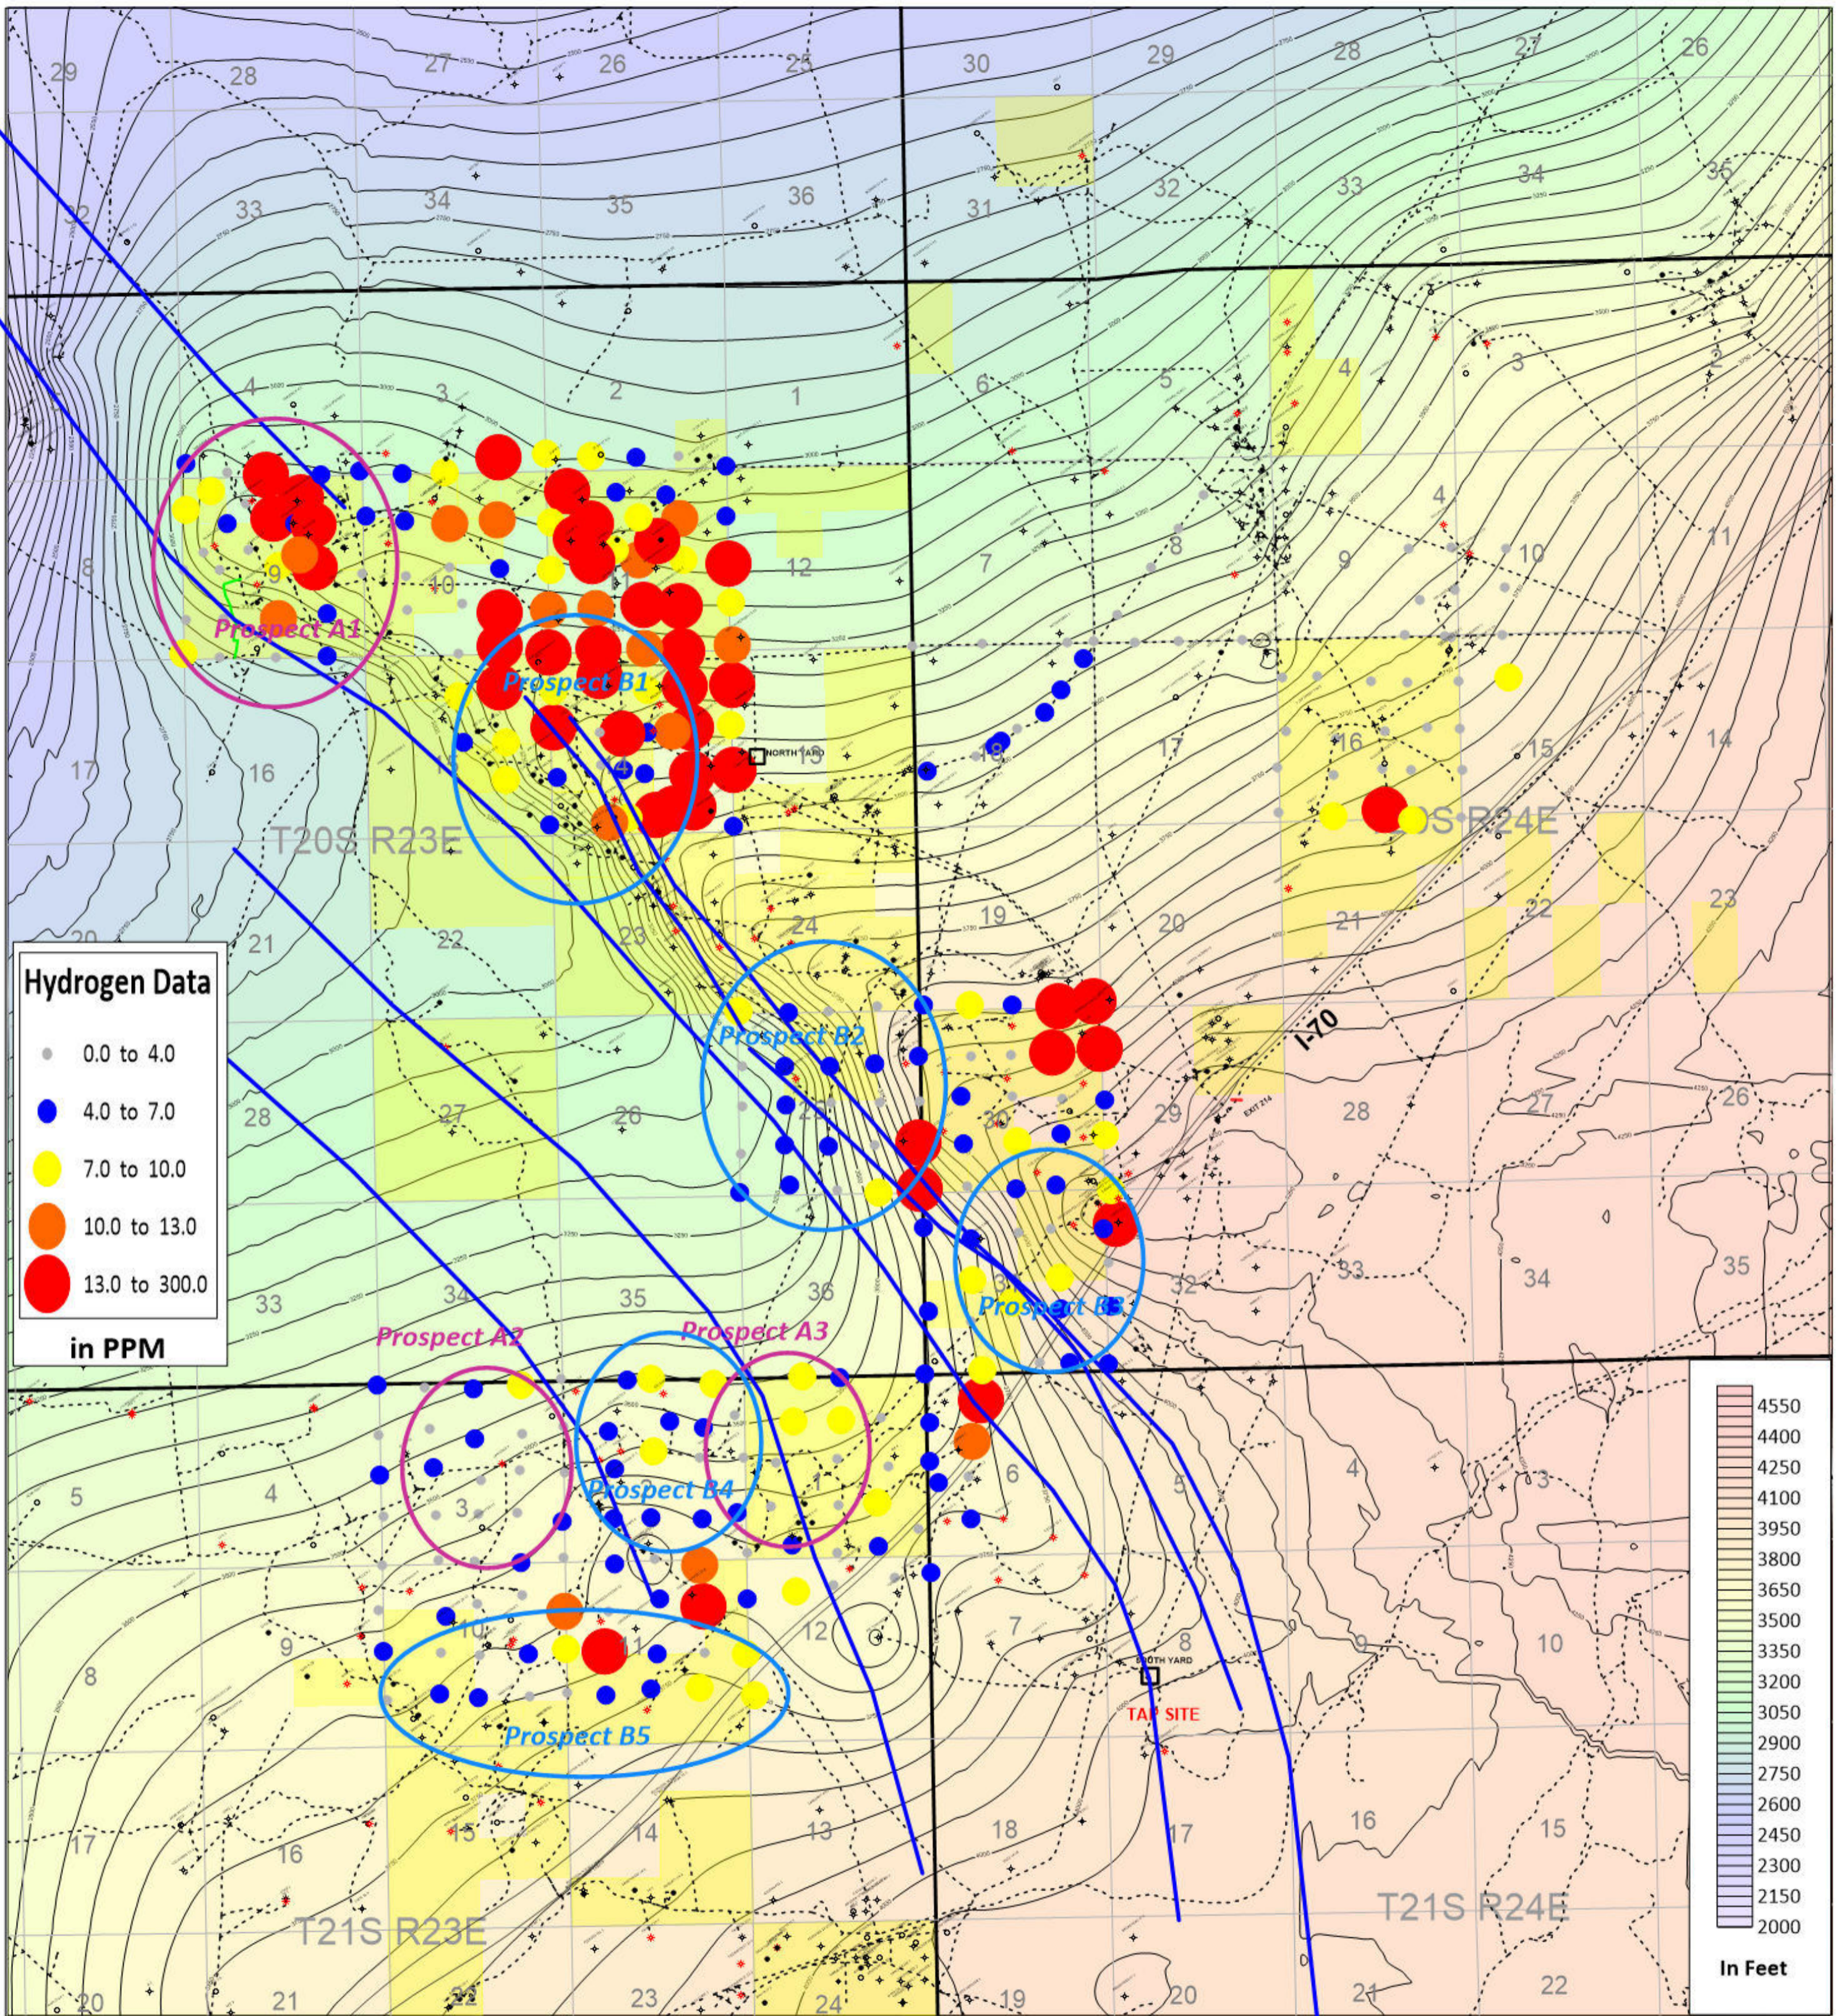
29 28 27 26 25 30 29 28 27 26
33 34 35 36 31 32 33 34 35
4 3 2 1 6 5 4 3 2
8 9 10 12 7 8 9 10 11
Prospect A1
Prospect B1
NORTH YARD
17 16 13 18 17 16 15 14
T20S R23E
20S R24E
21 22 23 24 19 20 21 22 23
Prospect B2
I-70
28 27 26 25 30 29 28 27 26
Prospect B3
33 34 35 36 31 32 33 34 35
Prospect A2
Prospect A3
Prospect B4
5 4 3 2 1 6 5 4 3
9 8 10 11 12 7 8 9 10
SOUTH YARD
TAP SITE
Prospect B5
17 16 15 14 13 18 17 16 15
T21S R23E
T21S R24E
20 21 22 23 24 19 20 21 22

Hydrogen Data
0.0 to 4.0
4.0 to 7.0
7.0 to 10.0
10.0 to 13.0
13.0 to 300.0
in PPM

4550
4400
4250
4100
3950
3800
3650
3500
3350
3200
3050
2900
2750
2600
2450
2300
2150
2000
In Feet